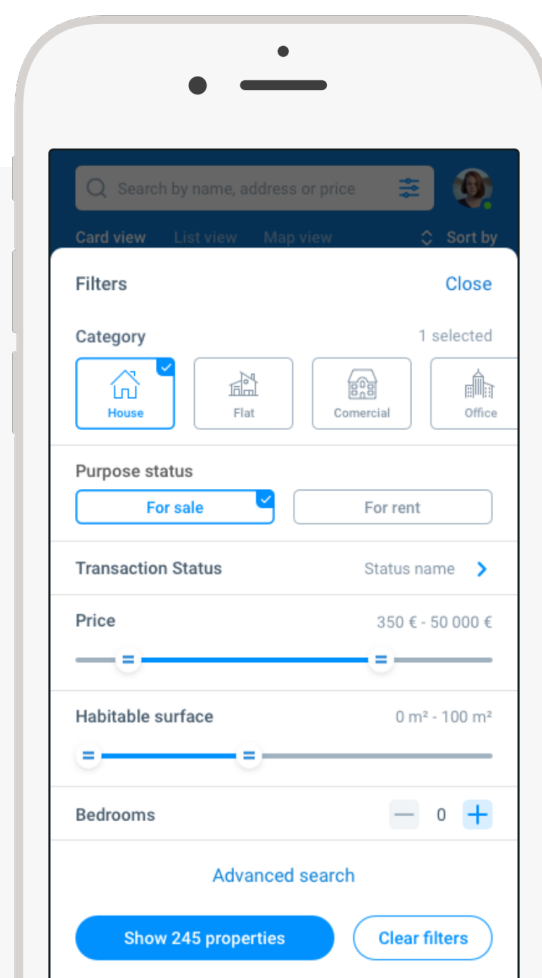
Search by name, address or price

Card view List view Map view Sort by

Filters Close

Category 1 selected

House Flat Comercial Office

Purpose status

For sale For rent

Transaction Status Status name

Price 350 € - 50 000 €

Habitable surface 0 m² - 100 m²

Bedrooms 0

Advanced search

Show 245 properties Clear filters